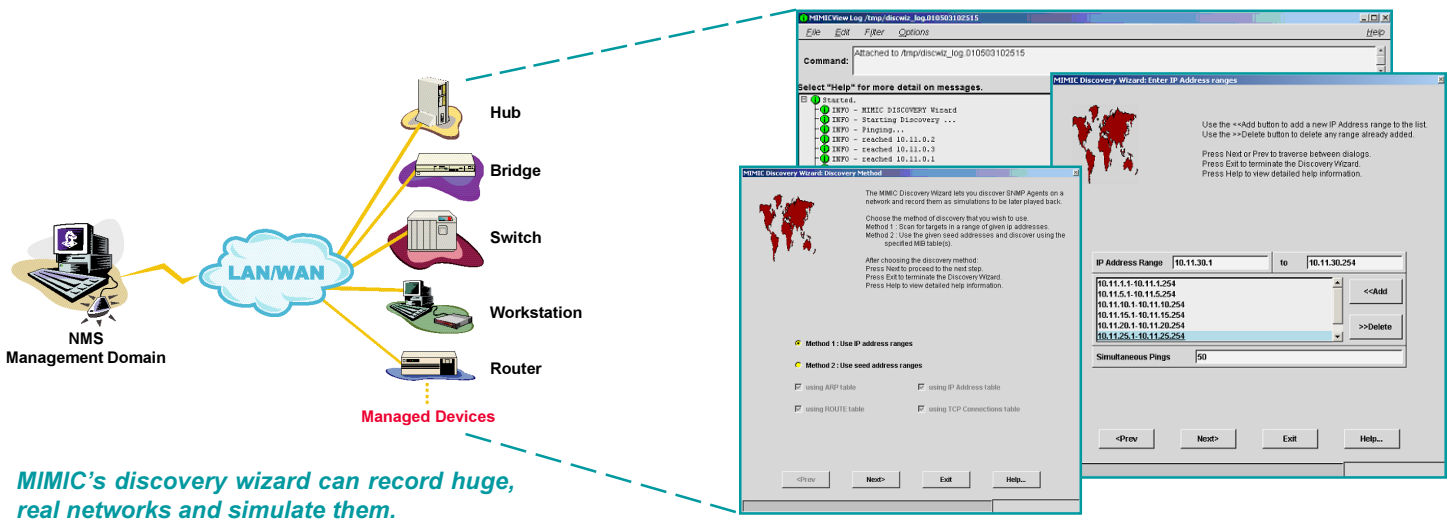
NMS
Management Domain

LAN/WAN

Hub

Bridge

Switch

Workstation

Router

Managed Devices

MIMIC's discovery wizard can record huge, real networks and simulate them.

MIMICView Log /tmp/discwiz_log.010503102515

File Edit Filter Options Help

Command: Attached to /tmp/discwiz_log.010503102515

Select "Help" for more detail on messages.

Started.
INFO - MIMIC DISCOVERY Wizard
INFO - Starting Discovery ...
INFO - Pinging...
INFO - reached 10.11.0.2
INFO - reached 10.11.0.3
INFO - reached 10.11.0.1

MIMIC Discovery Wizard: Discovery Method

The MIMIC Discovery Wizard lets you discover SNMP Agents on a network and record them as simulations to be later played back.

Choose the method of discovery that you wish to use.
Method 1 : Scan for targets in a range of given ip addresses.
Method 2 : Use the given seed addresses and discover using the specified MIB table(s).

After choosing the discovery method:
Press Next to proceed to the next step.
Press Exit to terminate the Discovery Wizard.
Press Help to view detailed help information.

Method 1 : Use IP address ranges

Method 2 : Use seed address ranges

using ARP table

using IP Address table

using ROUTE table

using TCP Connections table

<Prev Next> Exit Help...

MIMIC Discovery Wizard: Enter IP Address ranges

Use the <<Add button to add a new IP Address range to the list.
Use the >>Delete button to delete any range already added.

Press Next or Prev to traverse between dialogs.
Press Exit to terminate the Discovery Wizard.
Press Help to view detailed help information.

IP Address Range 10.11.30.1 to 10.11.30.254

10.11.1.1-10.11.1.254
10.11.5.1-10.11.5.254
10.11.10.1-10.11.10.254
10.11.15.1-10.11.15.254
10.11.20.1-10.11.20.254
10.11.25.1-10.11.25.254

<<Add

>>Delete

Simultaneous Pings 50

<Prev Next> Exit Help...